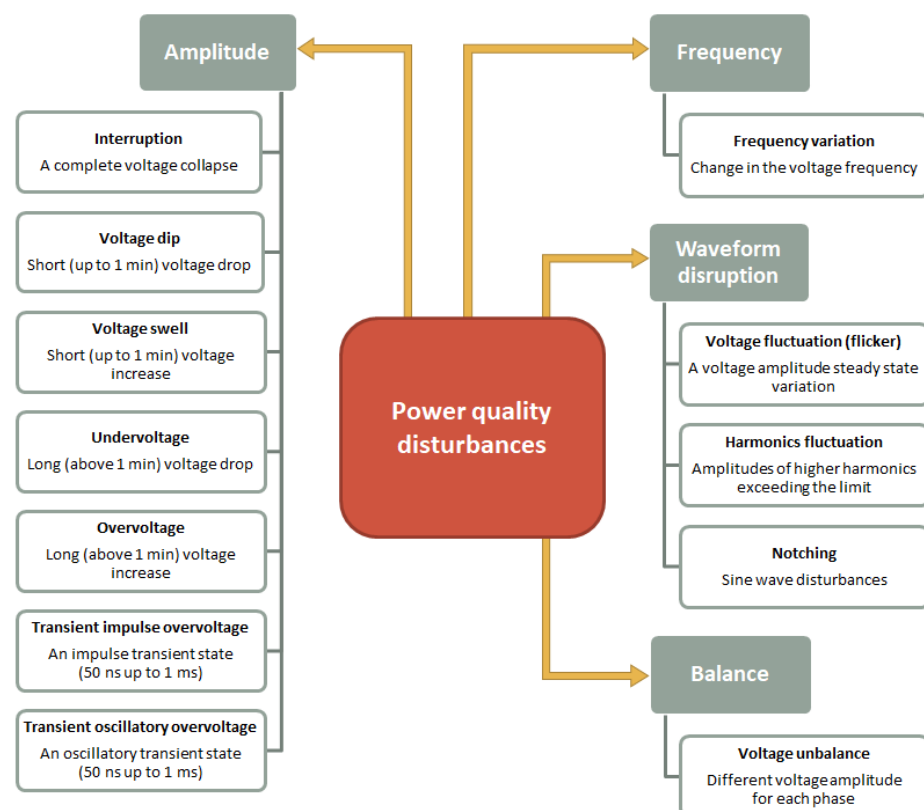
Power quality disturbances

Amplitude

Interruption
A complete voltage collapse

Voltage dip
Short (up to 1 min) voltage drop

Voltage swell
Short (up to 1 min) voltage increase

Undervoltage
Long (above 1 min) voltage drop

Overvoltage
Long (above 1 min) voltage increase

Transient impulse overvoltage
An impulse transient state (50 ns up to 1 ms)

Transient oscillatory overvoltage
An oscillatory transient state (50 ns up to 1 ms)

Frequency

Frequency variation
Change in the voltage frequency

Waveform disruption

Voltage fluctuation (flicker)
A voltage amplitude steady state variation

Harmonics fluctuation
Amplitudes of higher harmonics exceeding the limit

Notching
Sine wave disturbances

Balance

Voltage unbalance
Different voltage amplitude for each phase